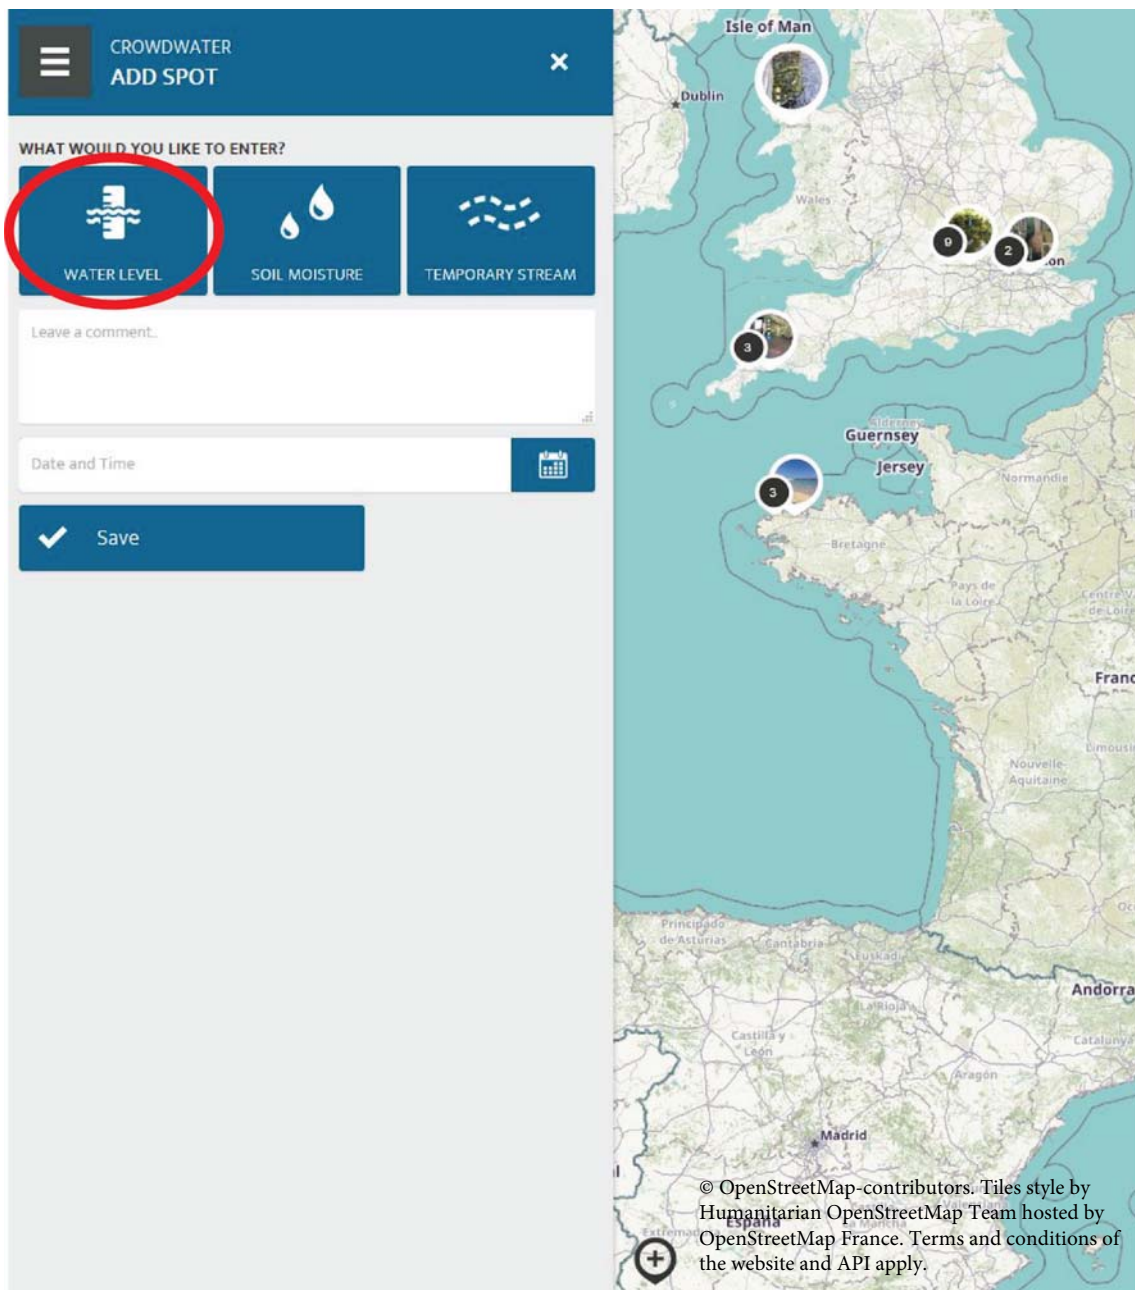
CROWDWATER
ADD SPOT
×

WHAT WOULD YOU LIKE TO ENTER?

WATER LEVEL
SOIL MOISTURE
TEMPORARY STREAM

Leave a comment.

Date and Time

Save

Isle of Man
Dublin
Wales
9
2
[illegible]on
3
Alderney
Guernsey
Jersey
3
Normandie
Bretagne
Pays de la Loire
Centre-Val de Loire
Franc
Limousin
Nouvelle-Aquitaine
Principado de Asturias
Cantabria
Euskadi
Andorra
La Rioja
Castilla y León
Catalunya
Aragón
Madrid
España
Extremadura
La Mancha

© OpenStreetMap-contributors. Tiles style by Humanitarian OpenStreetMap Team hosted by OpenStreetMap France. Terms and conditions of the website and API apply.